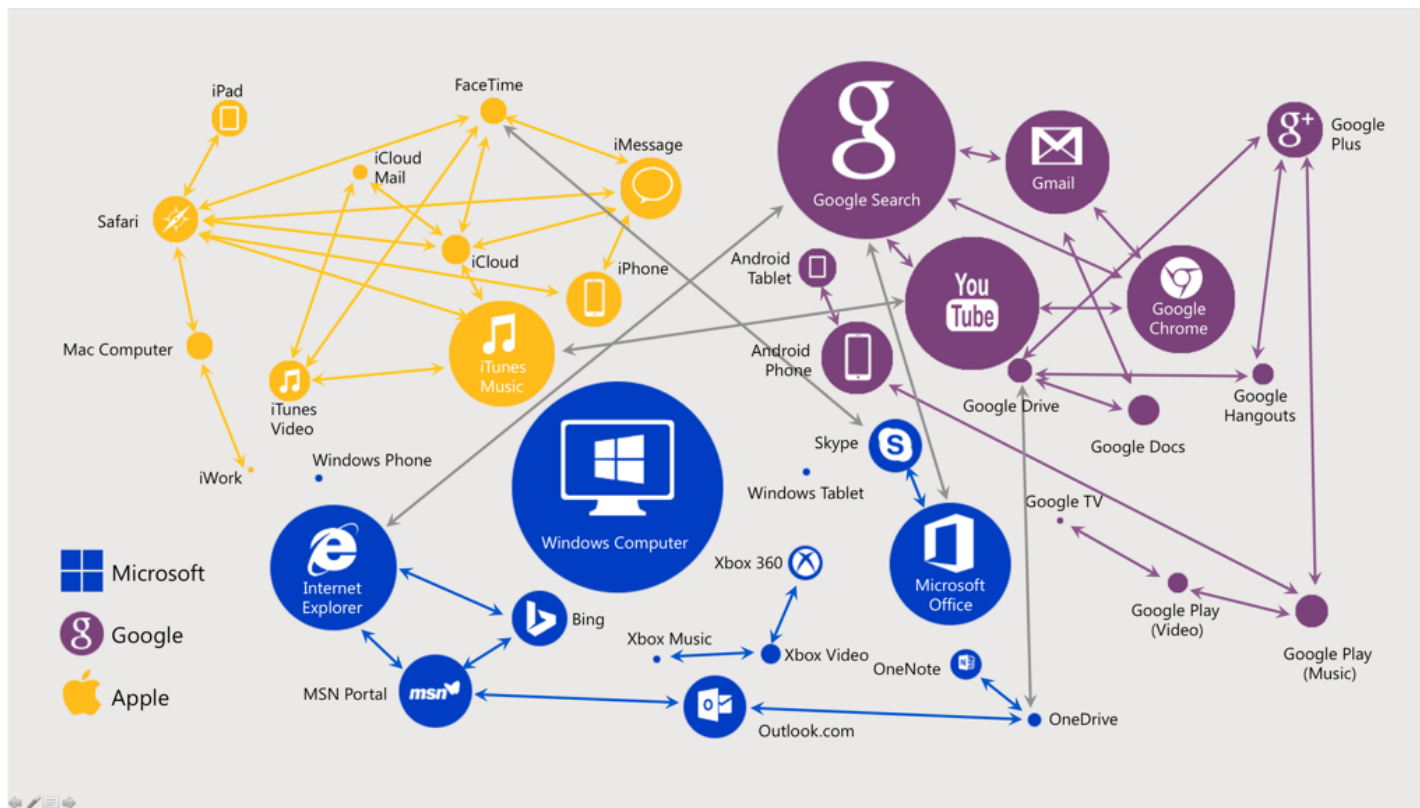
iPad

FaceTime

iCloud Mail

iMessage

Safari

iCloud

iPhone

Mac Computer

iTunes Music

iTunes Video

iWork

Windows Phone

Google Search

Gmail

Google Plus

Android Tablet

You Tube

Google Chrome

Android Phone

Google Drive

Google Hangouts

Google Docs

Skype

Windows Tablet

Windows Computer

Google TV

Microsoft Office

Internet Explorer

Bing

Xbox 360

Google Play (Video)

Google Play (Music)

Xbox Music

Xbox Video

OneNote

MSN Portal

msn

Outlook.com

OneDrive

Microsoft

Google

Apple